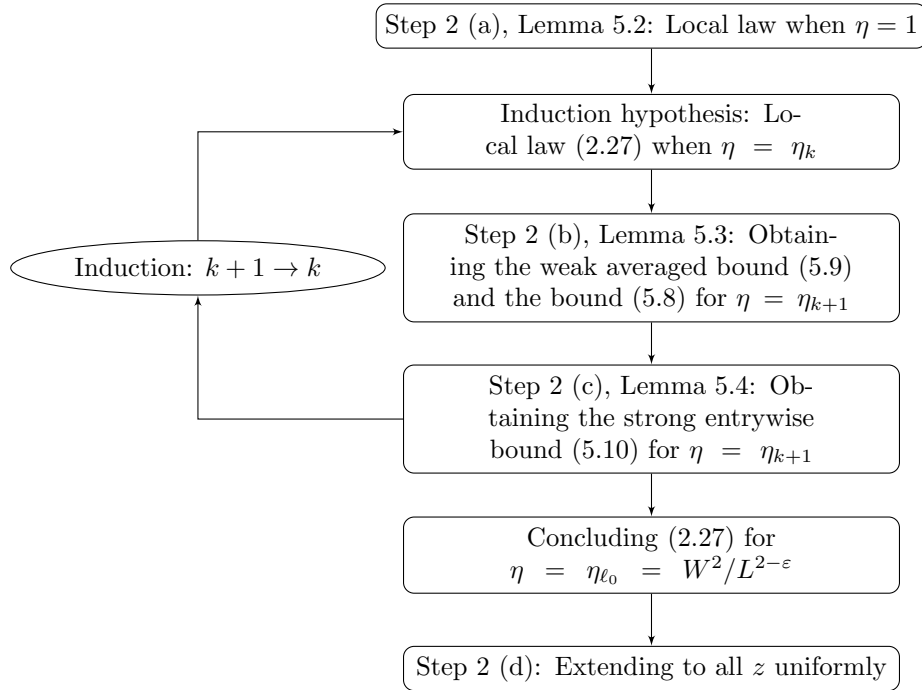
Step 2 (a), Lemma 5.2: Local law when $\eta = 1$

Induction hypothesis: Local law (2.27) when $\eta = \eta_k$

Induction: $k+1 \to k$

Step 2 (b), Lemma 5.3: Obtaining the weak averaged bound (5.9) and the bound (5.8) for $\eta = \eta_{k+1}$

Step 2 (c), Lemma 5.4: Obtaining the strong entrywise bound (5.10) for $\eta = \eta_{k+1}$

Concluding (2.27) for $\eta = \eta_{\ell_0} = W^2/L^{2-\varepsilon}$

Step 2 (d): Extending to all $z$ uniformly